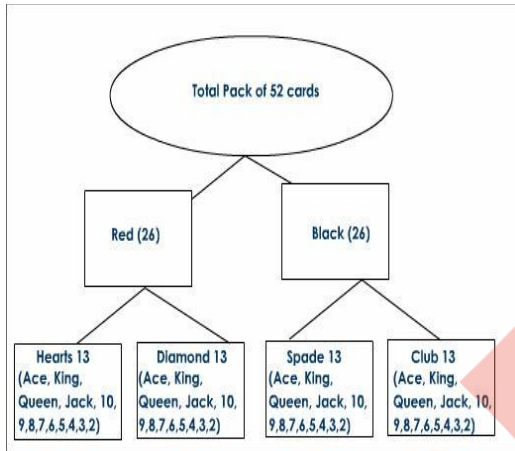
Total Pack of 52 cards

Red (26)

Black (26)

Hearts 13
(Ace, King, Queen, Jack, 10, 9,8,7,6,5,4,3,2)

Diamond 13
(Ace, King, Queen, Jack, 10, 9,8,7,6,5,4,3,2)

Spade 13
(Ace, King, Queen, Jack, 10, 9,8,7,6,5,4,3,2)

Club 13
(Ace, King, Queen, Jack, 10, 9,8,7,6,5,4,3,2)